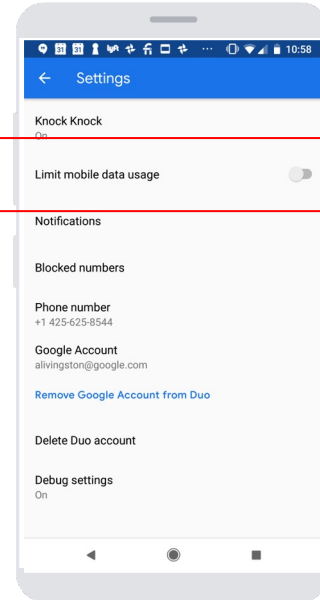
31 31 10:58

Settings

Knock Knock
On

Limit mobile data usage

Notifications

Blocked numbers

Phone number
+1 425-625-8544

Google Account
alivingston@google.com

Remove Google Account from Duo

Delete Duo account

Debug settings
On